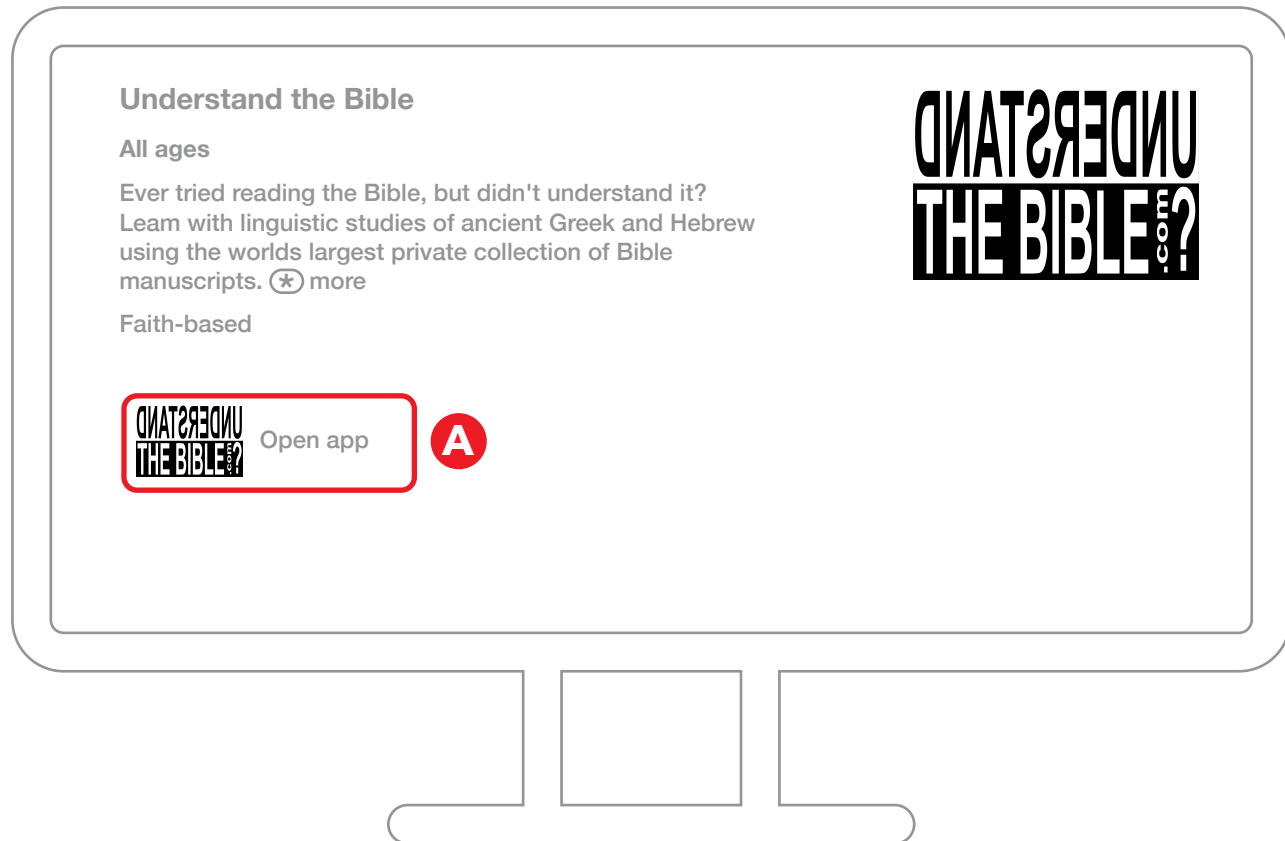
Understand the Bible

All ages

Ever tried reading the Bible, but didn't understand it? Leam with linguistic studies of ancient Greek and Hebrew using the worlds largest private collection of Bible manuscripts. (*) more

Faith-based

UNDERSTAND
THE BIBLE.com?

UNDERSTAND
THE BIBLE.com?
Open app

A